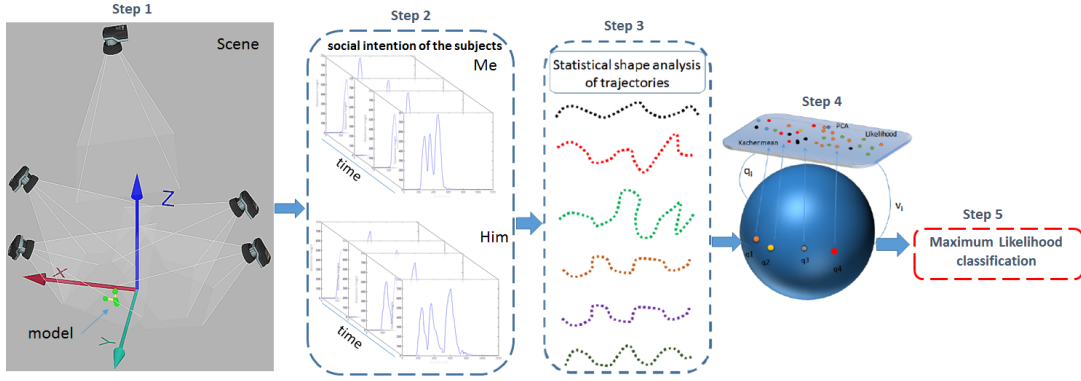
Step 1

Scene

Z

X

Y

model

Step 2

social intention of the subjects

Me

time

Him

time

Step 3

Statistical shape analysis of trajectories

Step 4

PCA

Likelihood

Karcher mean

$q_i$

$v_i$

q1

q2

q3

q4

Step 5

Maximum Likelihood classification